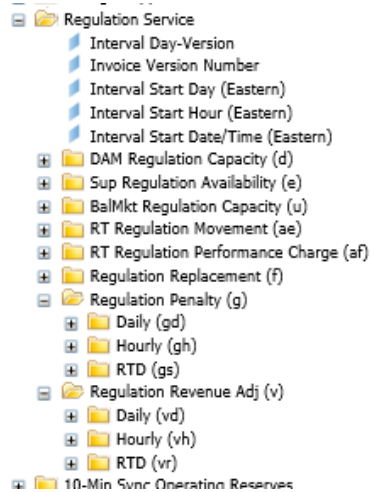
Regulation Service
Interval Day-Version
Invoice Version Number
Interval Start Day (Eastern)
Interval Start Hour (Eastern)
Interval Start Date/Time (Eastern)
DAM Regulation Capacity (d)
Sup Regulation Availability (e)
BalMkt Regulation Capacity (u)
RT Regulation Movement (ae)
RT Regulation Performance Charge (af)
Regulation Replacement (f)
Regulation Penalty (g)
Daily (gd)
Hourly (gh)
RTD (gs)
Regulation Revenue Adj (v)
Daily (vd)
Hourly (vh)
RTD (vr)
10-Min Sync Operating Reserves